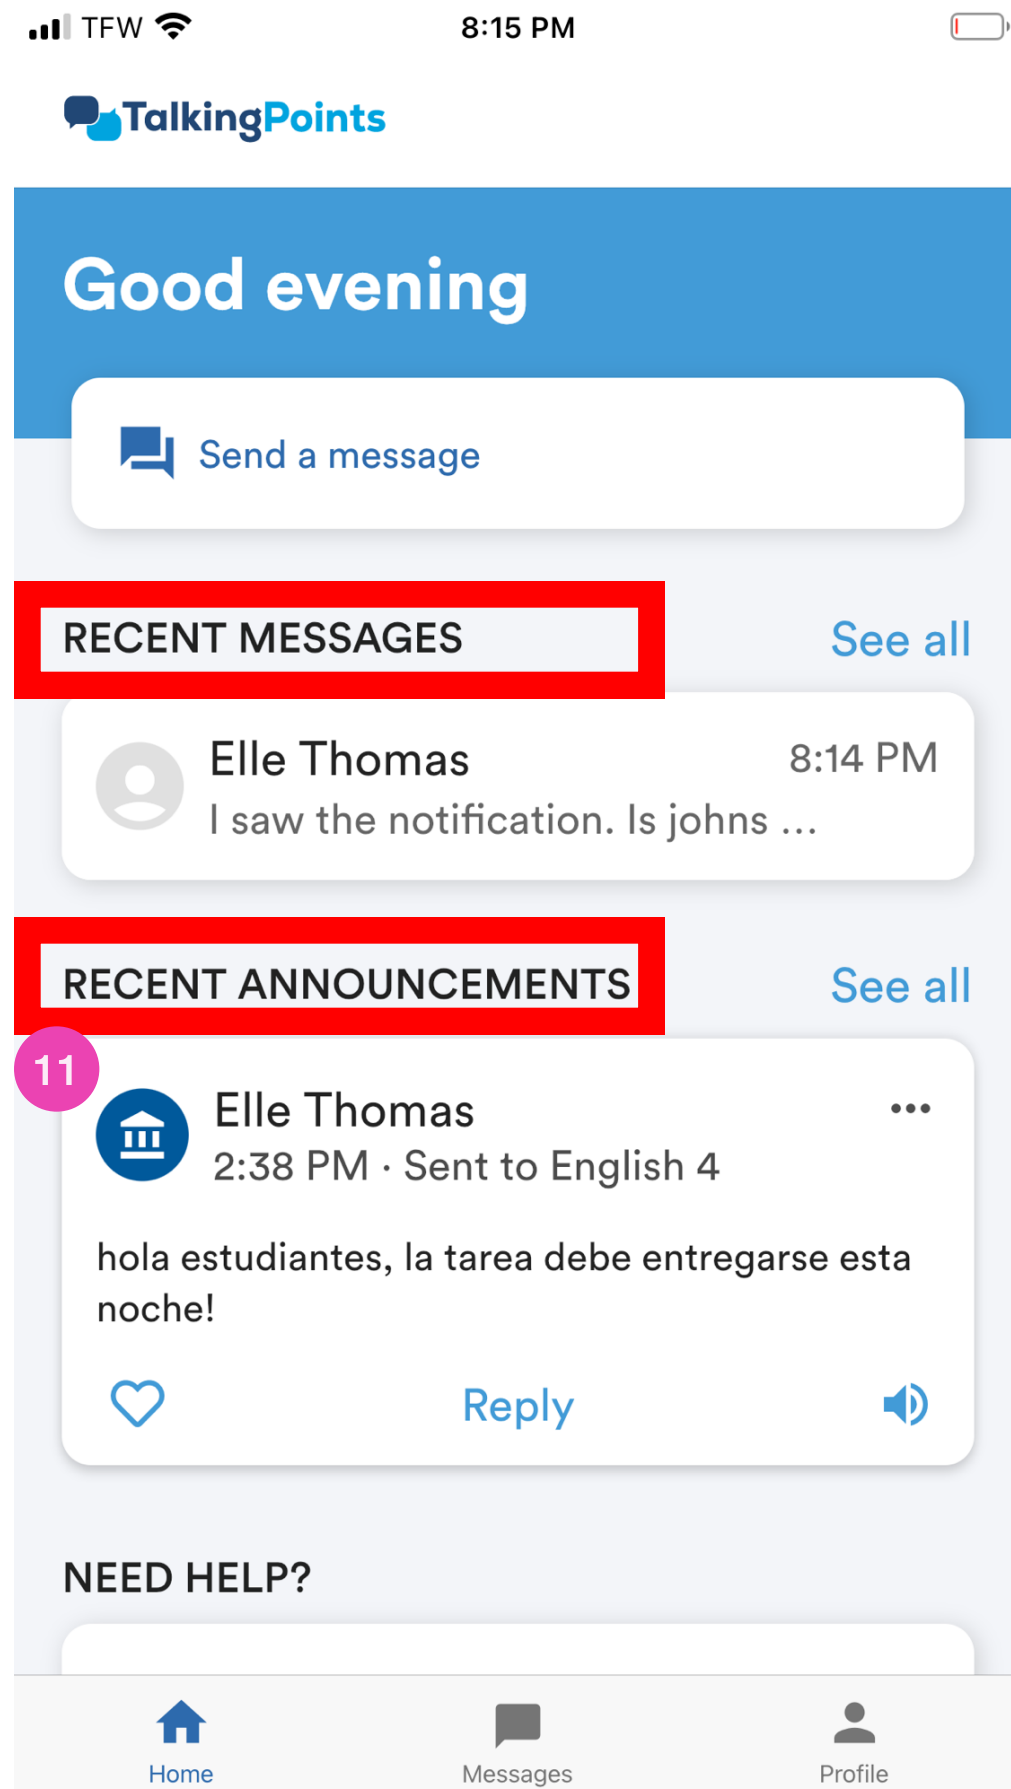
TFW 8:15 PM

TalkingPoints

Good evening

Send a message

RECENT MESSAGES

See all

Elle Thomas 8:14 PM
I saw the notification. Is johns ...

RECENT ANNOUNCEMENTS

See all

11

Elle Thomas
2:38 PM · Sent to English 4

hola estudiantes, la tarea debe entregarse esta noche!

Reply

NEED HELP?

Home
Messages
Profile